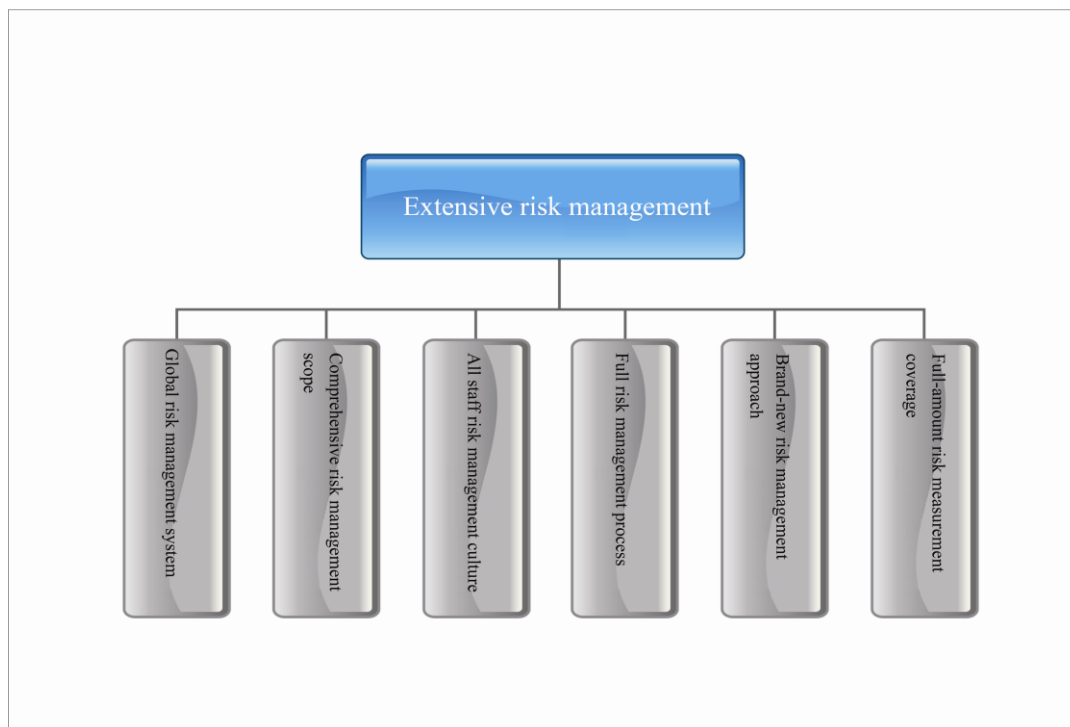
Extensive risk management

Global risk management system

Comprehensive risk management scope

All staff risk management culture

Full risk management process

Brand-new risk management approach

Full-amount risk measurement coverage